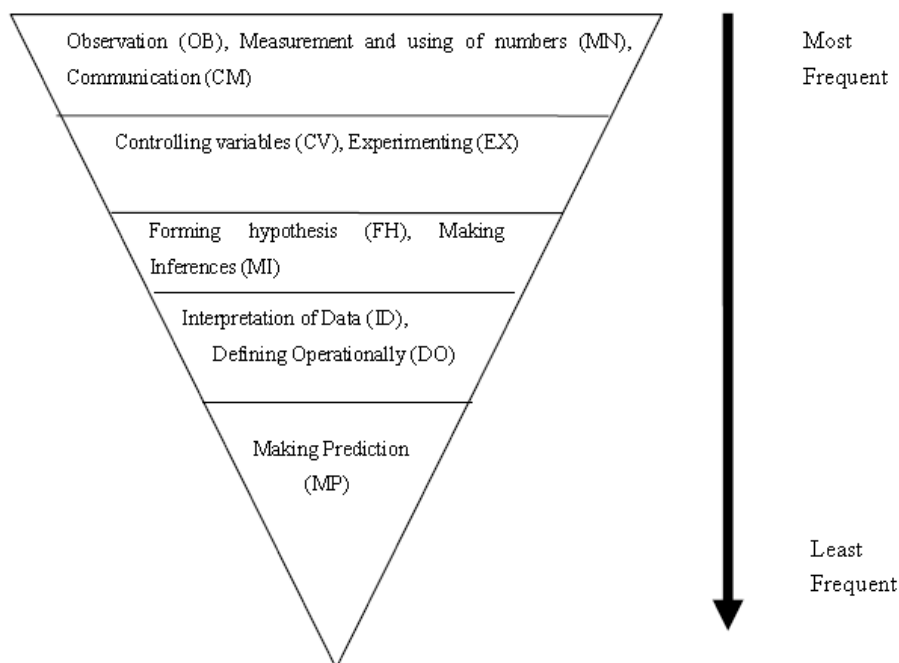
Observation (OB), Measurement and using of numbers (MN), Communication (CM)

Controlling variables (CV), Experimenting (EX)

Forming hypothesis (FH), Making Inferences (MI)

Interpretation of Data (ID), Defining Operationally (DO)

Making Prediction (MP)

Most Frequent

Least Frequent